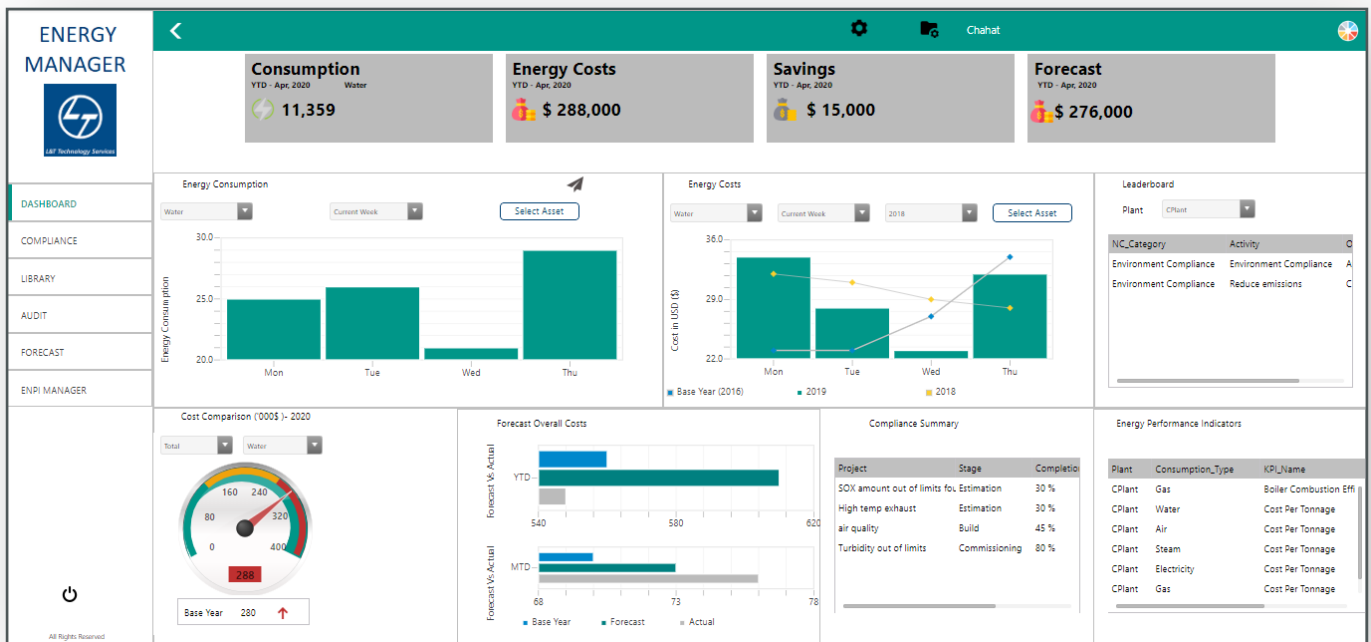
ENERGY MANAGER

L&T Technology Services

DASHBOARD
COMPLIANCE
LIBRARY
AUDIT
FORECAST
ENPI MANAGER

All Rights Reserved

Chahat

Consumption
YTD - Apr, 2020 Water
11,359

Energy Costs
YTD - Apr, 2020
$ 288,000

Savings
YTD - Apr, 2020
$ 15,000

Forecast
YTD - Apr, 2020
$ 276,000

Energy Consumption
Water
Current Week
Select Asset
Energy Consumption
30.0
25.0
20.0
Mon Tue Wed Thu

Energy Costs
Water
Current Week
2018
Select Asset
Cost in USD ($)
36.0
29.0
22.0
Mon Tue Wed Thu
Base Year (2016) 2019 2018

Leaderboard
Plant CPlant

| NC_Category | Activity | O |
|---|---|---|
| Environment Compliance | Environment Compliance | A |
| Environment Compliance | Reduce emissions | C |

Cost Comparison ('000$ )- 2020
Total
Water
0 80 160 240 320 400
288
Base Year 280

Forecast Overall Costs
Forecast Vs Actual
YTD
540 580 620
Forecast Vs Actual
MTD
68 73 78
Base Year Forecast Actual

Compliance Summary

| Project | Stage | Completio |
|---|---|---|
| SOX amount out of limits fo | Estimation | 30 % |
| High temp exhaust | Estimation | 30 % |
| air quality | Build | 45 % |
| Turbidity out of limits | Commissioning | 80 % |

Energy Performance Indicators

| Plant | Consumption_Type | KPI_Name |
|---|---|---|
| CPlant | Gas | Boiler Combustion Effi |
| CPlant | Water | Cost Per Tonnage |
| CPlant | Air | Cost Per Tonnage |
| CPlant | Steam | Cost Per Tonnage |
| CPlant | Electricity | Cost Per Tonnage |
| CPlant | Gas | Cost Per Tonnage |